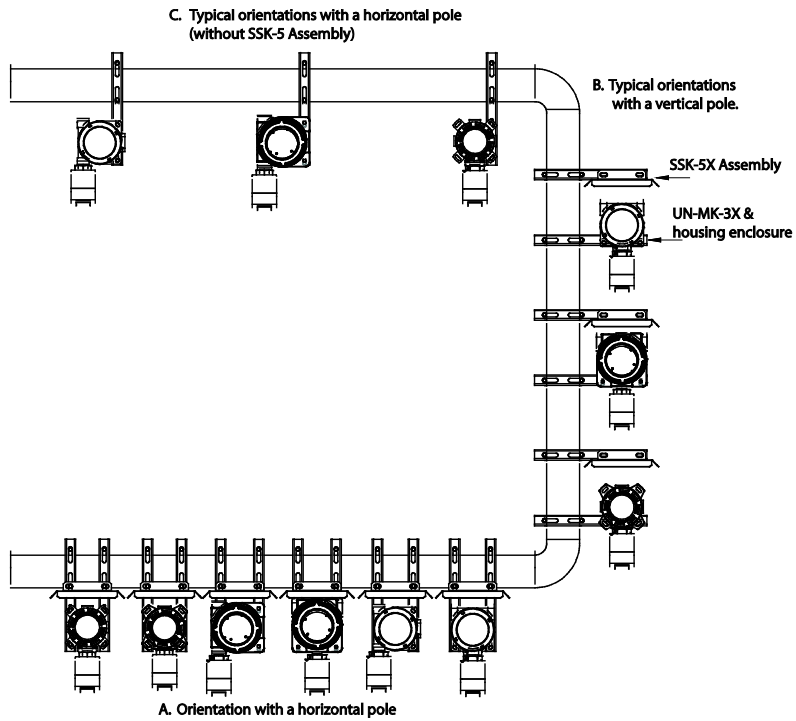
C. Typical orientations with a horizontal pole (without SSK-5 Assembly)

B. Typical orientations with a vertical pole.

SSK-5X Assembly

UN-MK-3X & housing enclosure

A. Orientation with a horizontal pole